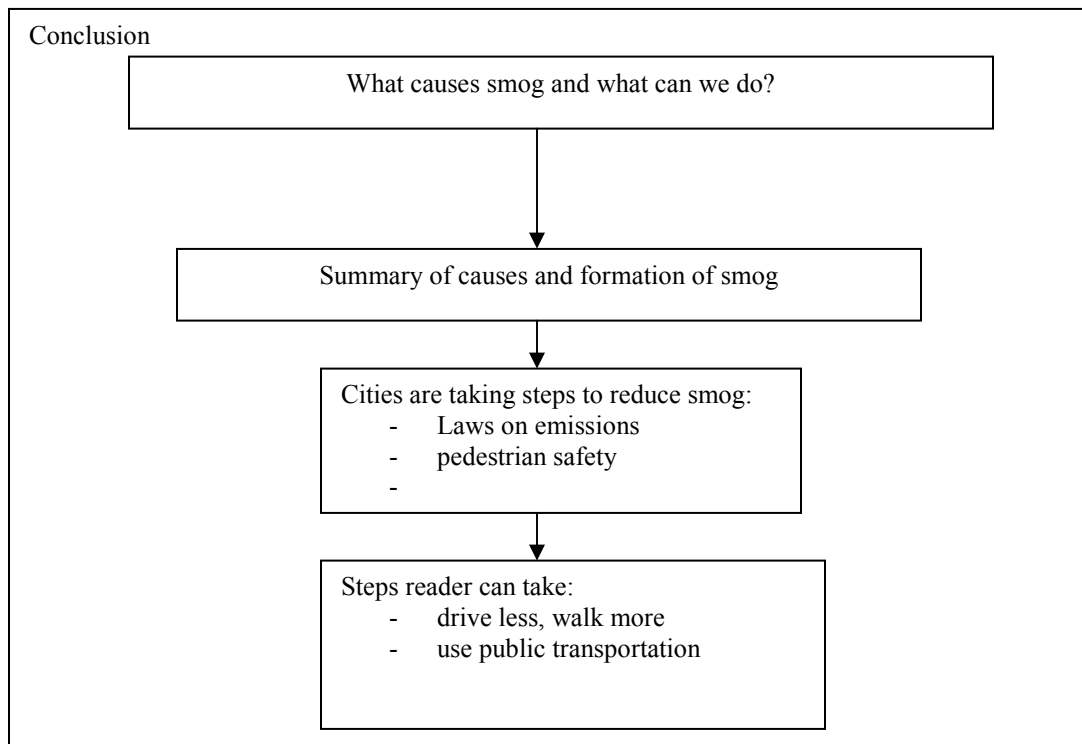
Conclusion

What causes smog and what can we do?

Summary of causes and formation of smog

Cities are taking steps to reduce smog:
- Laws on emissions
- pedestrian safety
-

Steps reader can take:
- drive less, walk more
- use public transportation